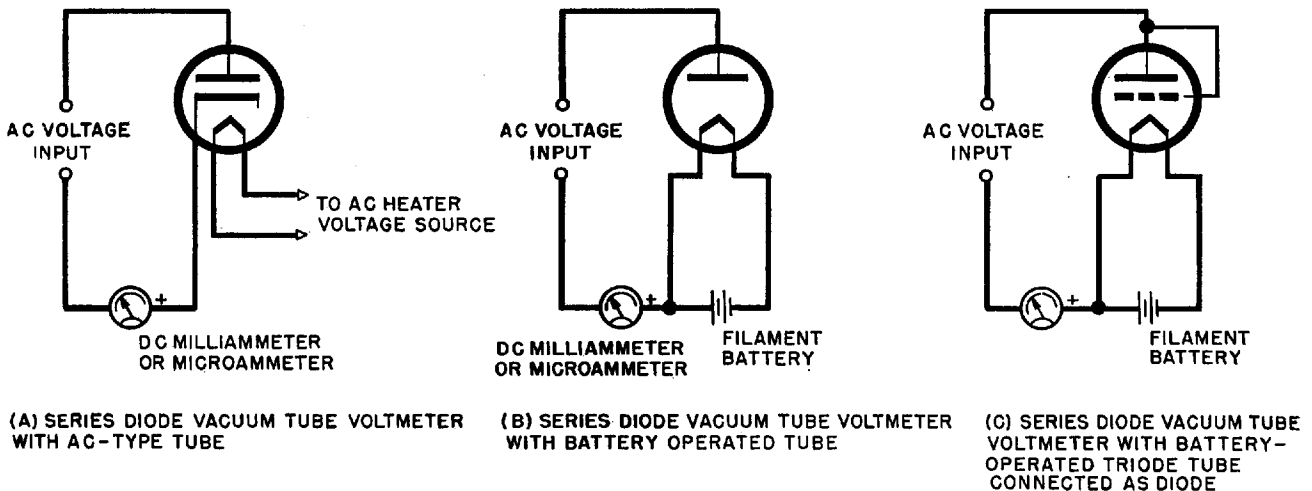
AC VOLTAGE INPUT

+

TO AC HEATER VOLTAGE SOURCE

DC MILLIAMMETER OR MICROAMMETER

(A) SERIES DIODE VACUUM TUBE VOLTMETER WITH AC-TYPE TUBE

AC VOLTAGE INPUT

+

DC MILLIAMMETER OR MICROAMMETER

FILAMENT BATTERY

(B) SERIES DIODE VACUUM TUBE VOLTMETER WITH BATTERY OPERATED TUBE

AC VOLTAGE INPUT

+

FILAMENT BATTERY

(C) SERIES DIODE VACUUM TUBE VOLTMETER WITH BATTERY-OPERATED TRIODE TUBE CONNECTED AS DIODE